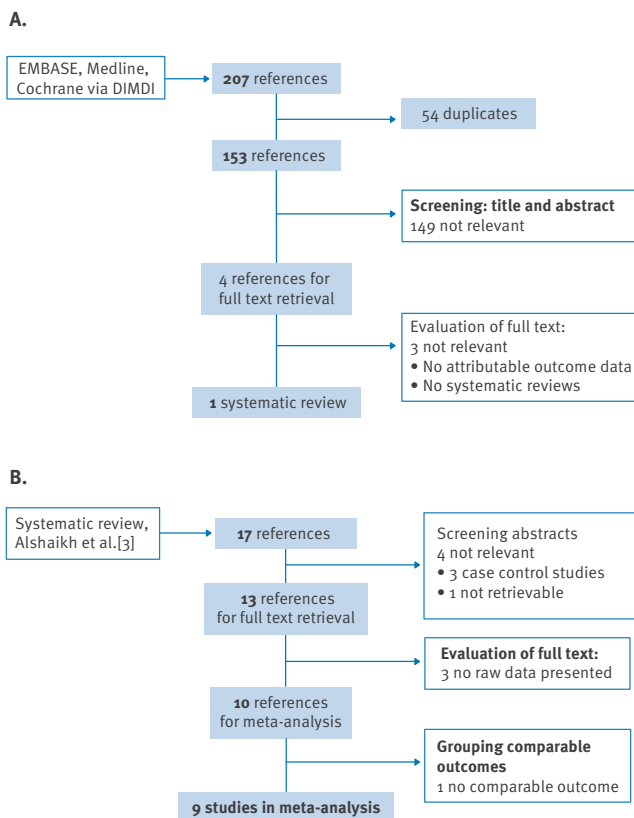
A.

EMBASE, Medline, Cochrane via DIMDI

**207** references

54 duplicates

**153** references

**Screening: title and abstract**
149 not relevant

4 references for full text retrieval

Evaluation of full text:
3 not relevant
• No attributable outcome data
• No systematic reviews

**1** systematic review

B.

Systematic review, Alshaikh et al.[3]

**17** references

Screening abstracts
4 not relevant
• 3 case control studies
• 1 not retrievable

**13** references for full text retrieval

**Evaluation of full text:**
3 no raw data presented

**10** references for meta-analysis

**Grouping comparable outcomes**
1 no comparable outcome

**9 studies in meta-analysis**